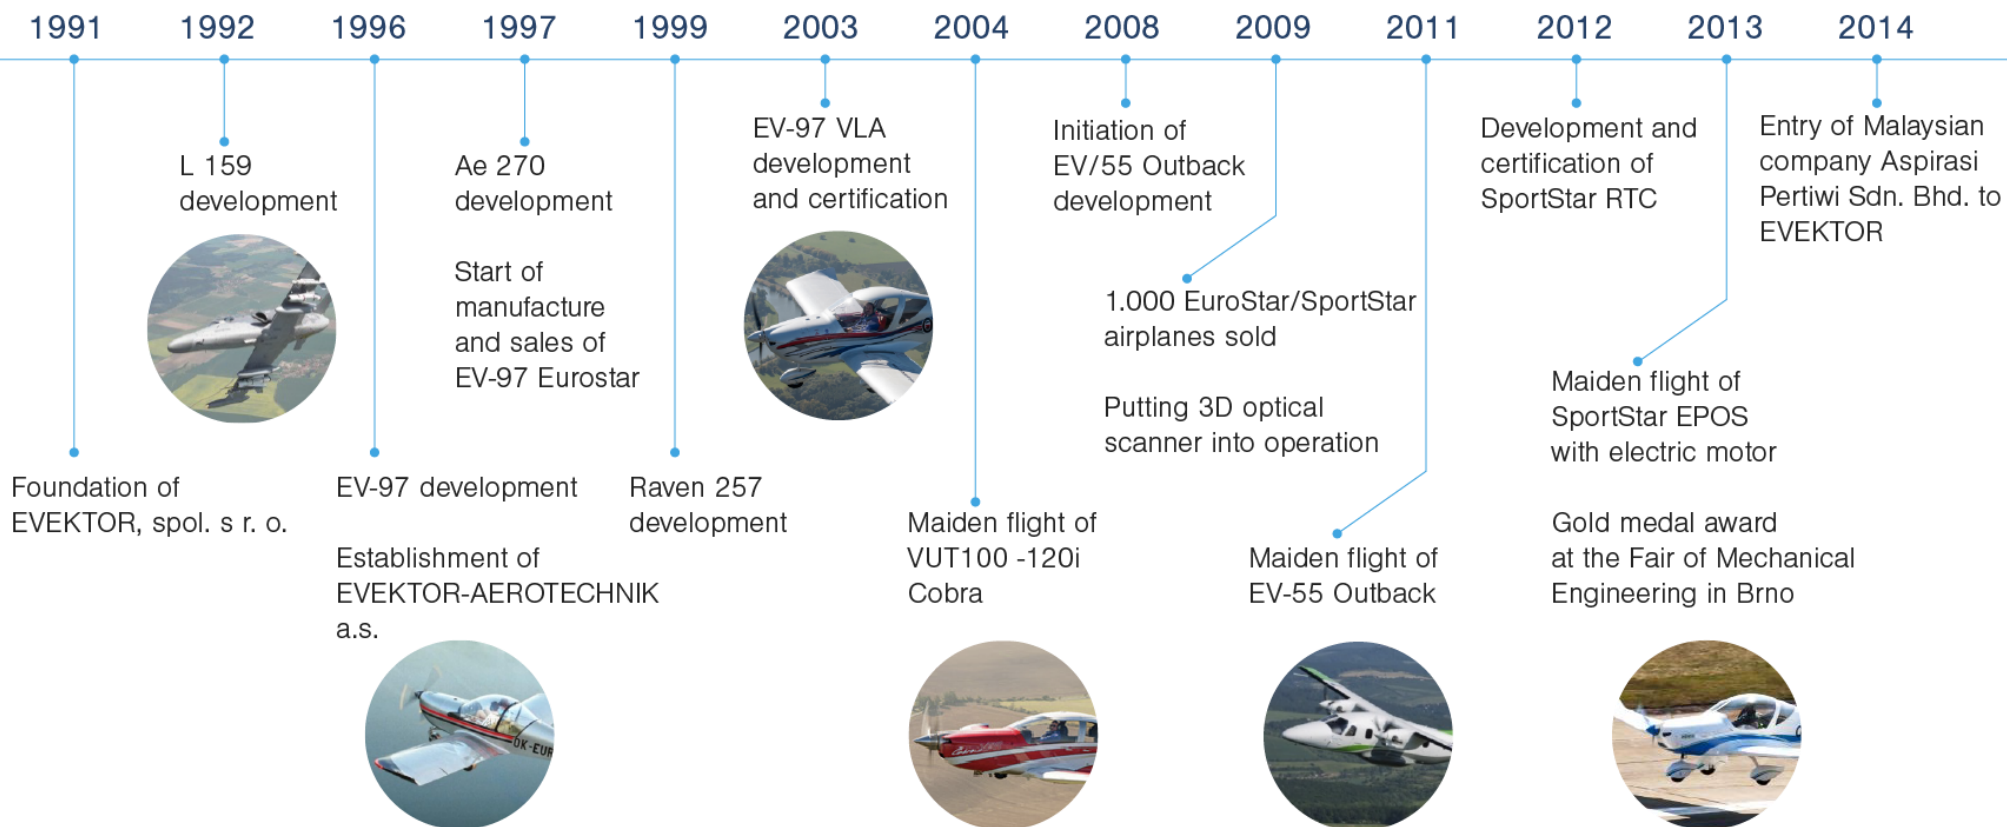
1991 1992 1996 1997 1999 2003 2004 2008 2009 2011 2012 2013 2014

L 159 development

Ae 270 development

Start of manufacture and sales of EV-97 Eurostar

EV-97 VLA development and certification

Initiation of EV/55 Outback development

Development and certification of SportStar RTC

Entry of Malaysian company Aspirasi Pertiwi Sdn. Bhd. to EVEKTOR

1.000 EuroStar/SportStar airplanes sold

Putting 3D optical scanner into operation

Maiden flight of SportStar EPOS with electric motor

Gold medal award at the Fair of Mechanical Engineering in Brno

Foundation of EVEKTOR, spol. s r. o.

EV-97 development

Establishment of EVEKTOR-AEROTECHNIK a.s.

Raven 257 development

Maiden flight of VUT100 -120i Cobra

Maiden flight of EV-55 Outback

OK-EUR